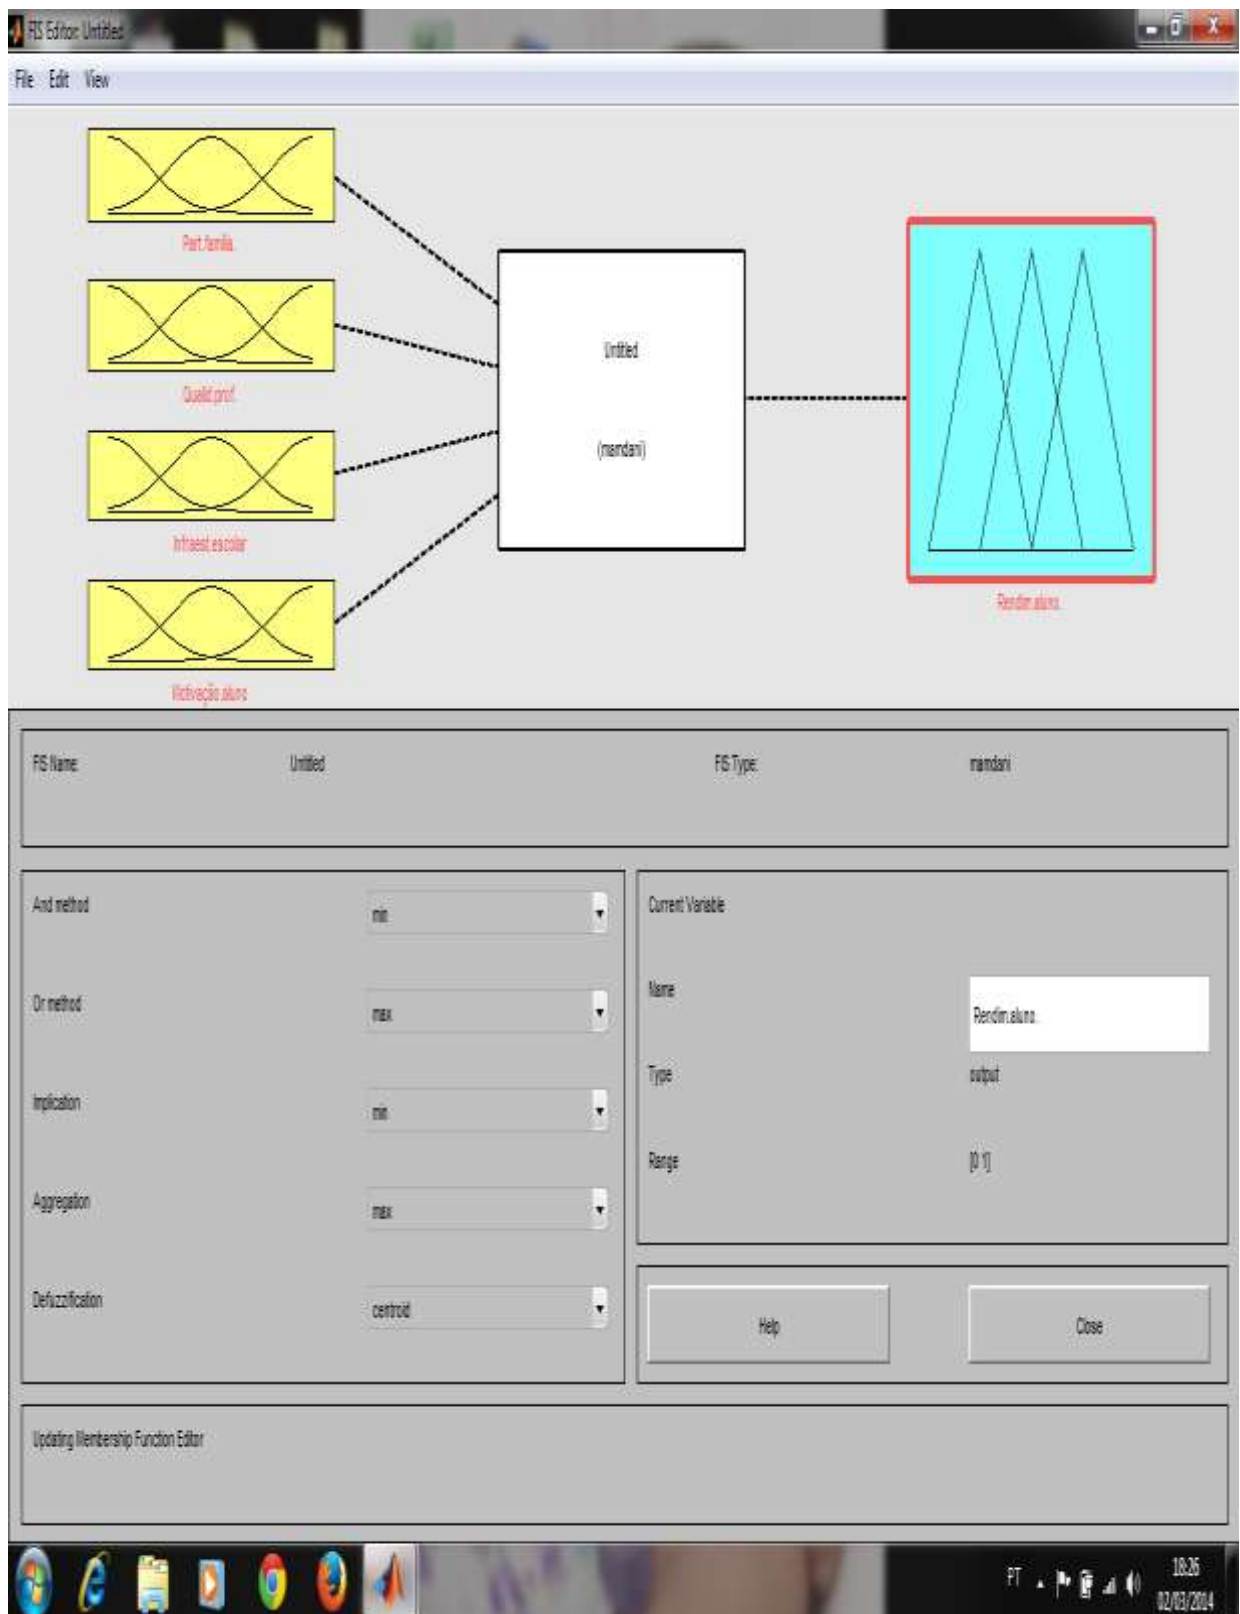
FIS Editor: Untitled

File Edit View

Part.família

Qualid.prof

Infraest.escolar

Motivação.aluno

Untitled

(mamdani)

Rendim.aluno

FIS Name: Untitled

FIS Type: mamdani

And method min

Or method max

Implication min

Aggregation max

Defuzzification centroid

Current Variable

Name Rendim.aluno

Type output

Range [0 1]

Help

Close

Updating Membership Function Editor

PT

18:26
02/03/2014